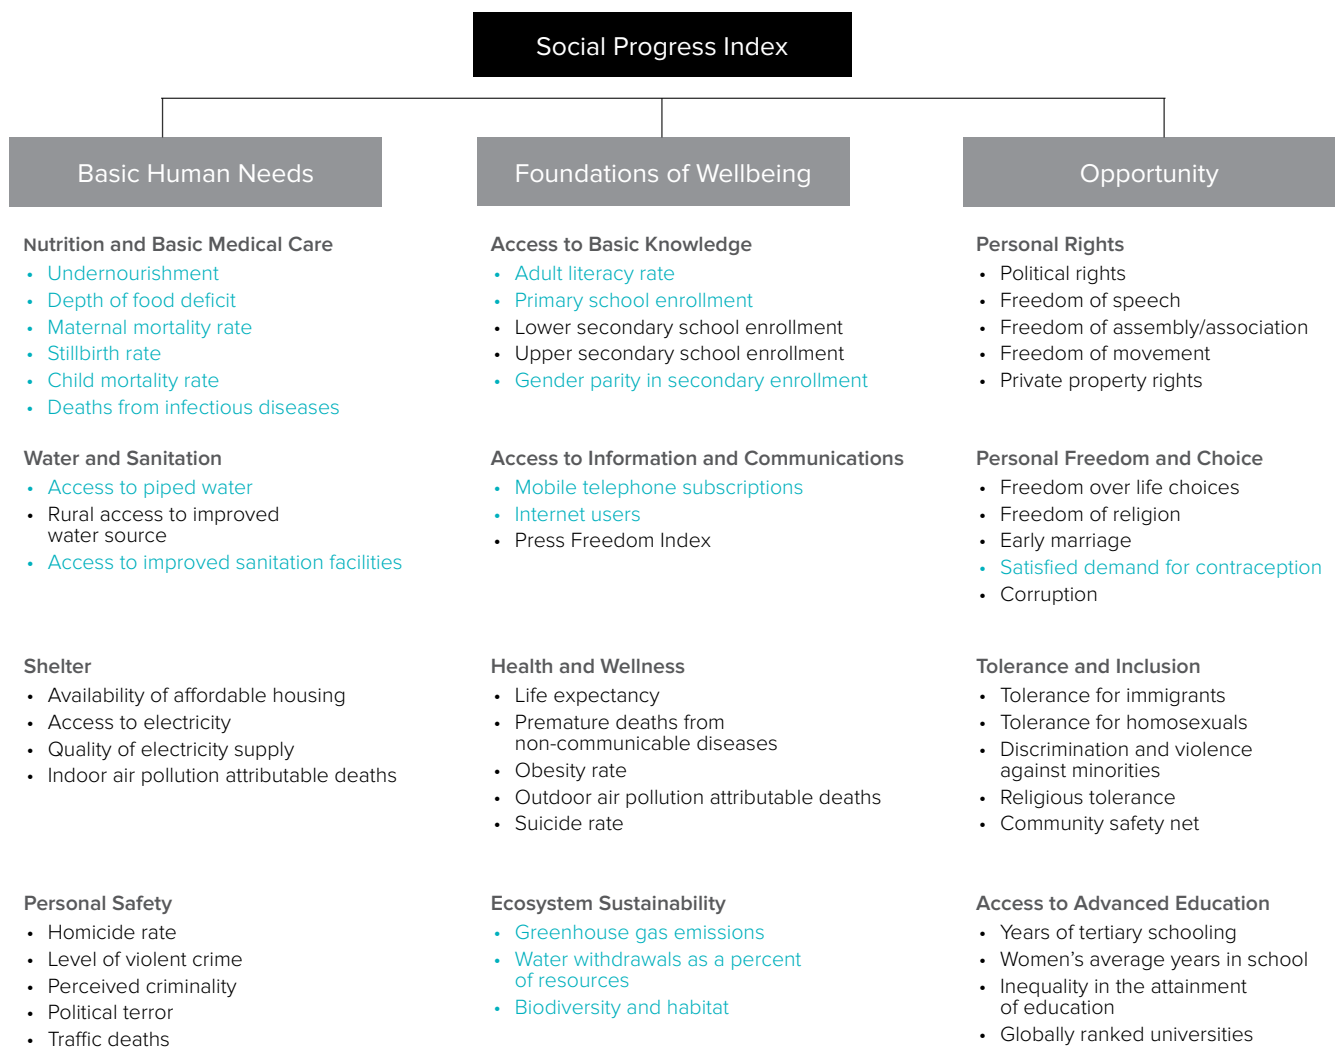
Social Progress Index

Basic Human Needs

Nutrition and Basic Medical Care
- Undernourishment
- Depth of food deficit
- Maternal mortality rate
- Stillbirth rate
- Child mortality rate
- Deaths from infectious diseases

Water and Sanitation
- Access to piped water
- Rural access to improved water source
- Access to improved sanitation facilities

Shelter
- Availability of affordable housing
- Access to electricity
- Quality of electricity supply
- Indoor air pollution attributable deaths

Personal Safety
- Homicide rate
- Level of violent crime
- Perceived criminality
- Political terror
- Traffic deaths

Foundations of Wellbeing

Access to Basic Knowledge
- Adult literacy rate
- Primary school enrollment
- Lower secondary school enrollment
- Upper secondary school enrollment
- Gender parity in secondary enrollment

Access to Information and Communications
- Mobile telephone subscriptions
- Internet users
- Press Freedom Index

Health and Wellness
- Life expectancy
- Premature deaths from non-communicable diseases
- Obesity rate
- Outdoor air pollution attributable deaths
- Suicide rate

Ecosystem Sustainability
- Greenhouse gas emissions
- Water withdrawals as a percent of resources
- Biodiversity and habitat

Opportunity

Personal Rights
- Political rights
- Freedom of speech
- Freedom of assembly/association
- Freedom of movement
- Private property rights

Personal Freedom and Choice
- Freedom over life choices
- Freedom of religion
- Early marriage
- Satisfied demand for contraception
- Corruption

Tolerance and Inclusion
- Tolerance for immigrants
- Tolerance for homosexuals
- Discrimination and violence against minorities
- Religious tolerance
- Community safety net

Access to Advanced Education
- Years of tertiary schooling
- Women's average years in school
- Inequality in the attainment of education
- Globally ranked universities